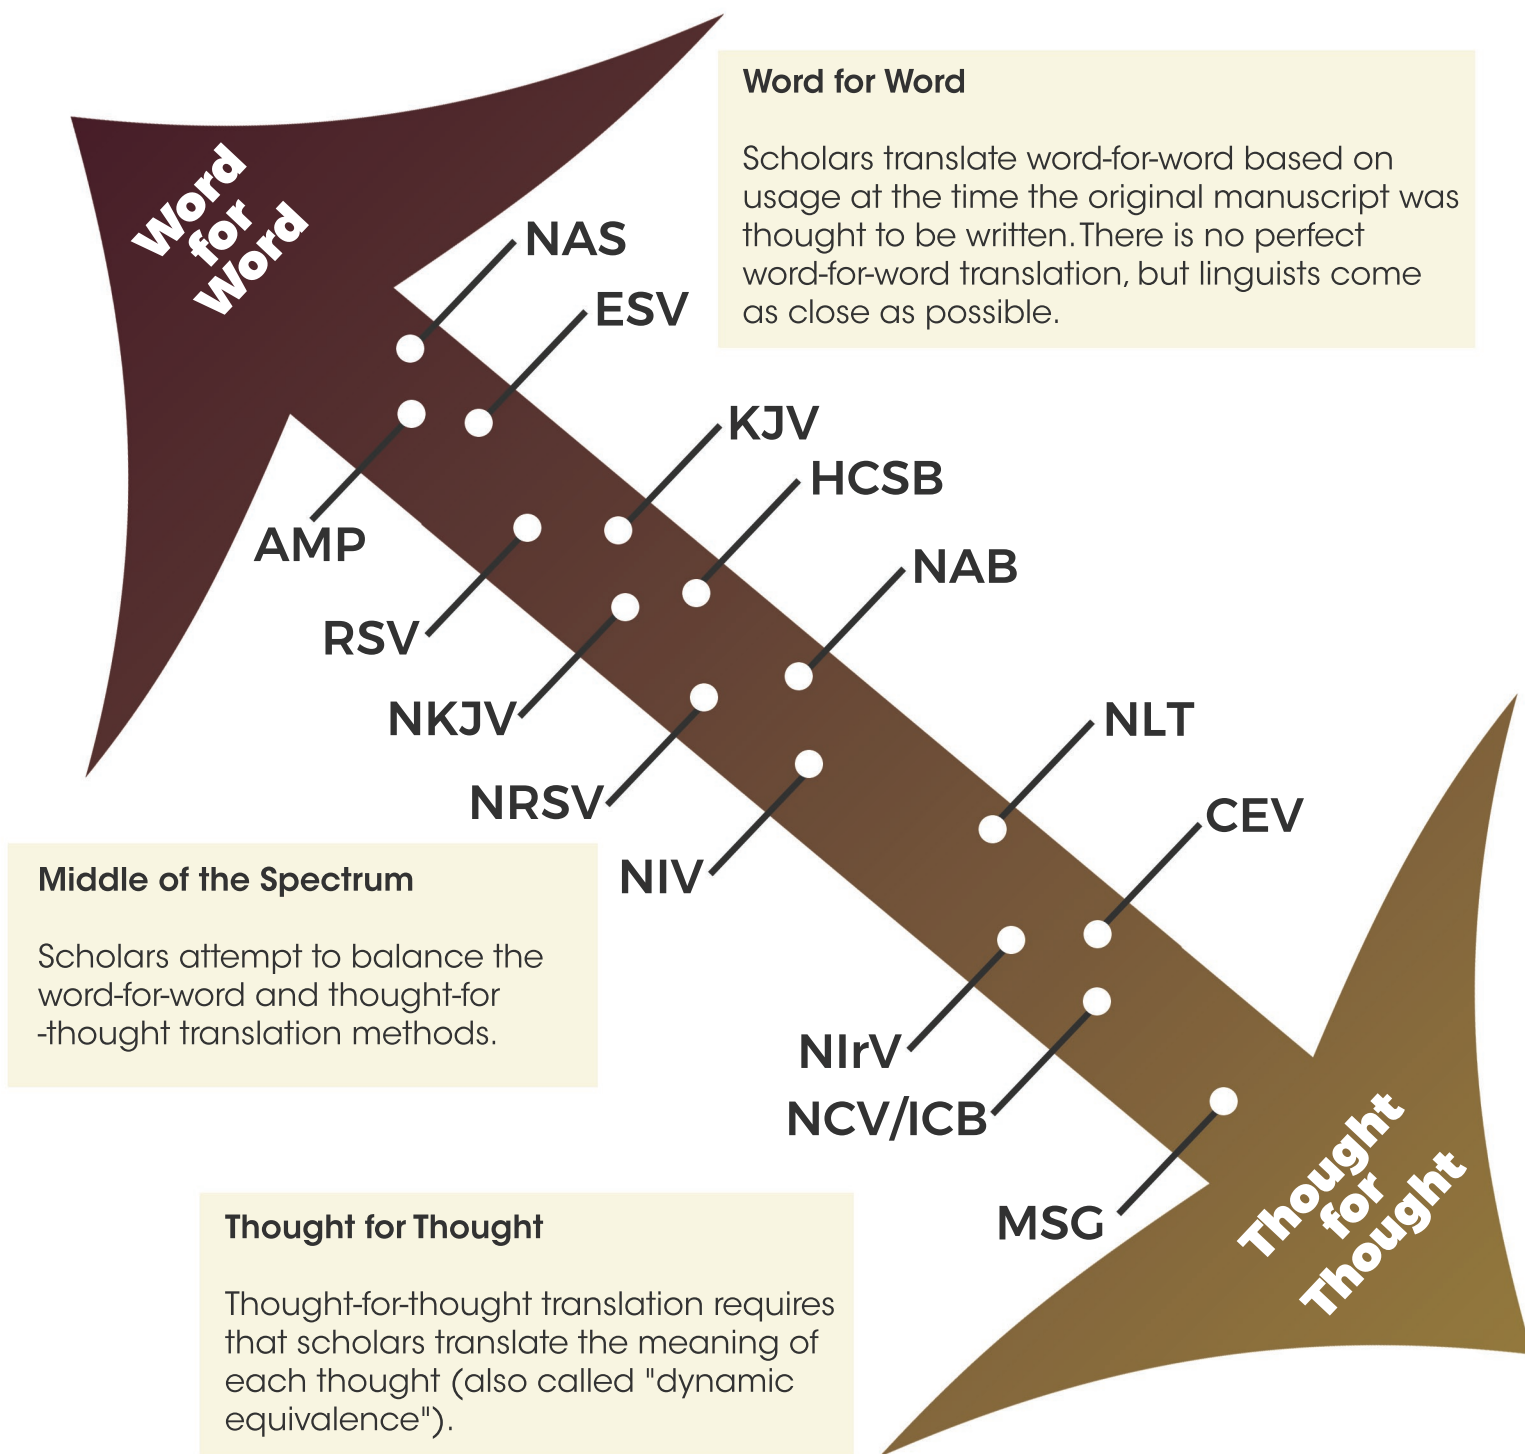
Word for Word

Word for Word

Scholars translate word-for-word based on usage at the time the original manuscript was thought to be written. There is no perfect word-for-word translation, but linguists come as close as possible.

NAS

ESV

AMP

KJV

HCSB

RSV

NKJV

NAB

NRSV

NLT

NIV

CEV

Middle of the Spectrum

Scholars attempt to balance the word-for-word and thought-for -thought translation methods.

NIrV

NCV/ICB

MSG

Thought for Thought

Thought for Thought

Thought-for-thought translation requires that scholars translate the meaning of each thought (also called "dynamic equivalence").